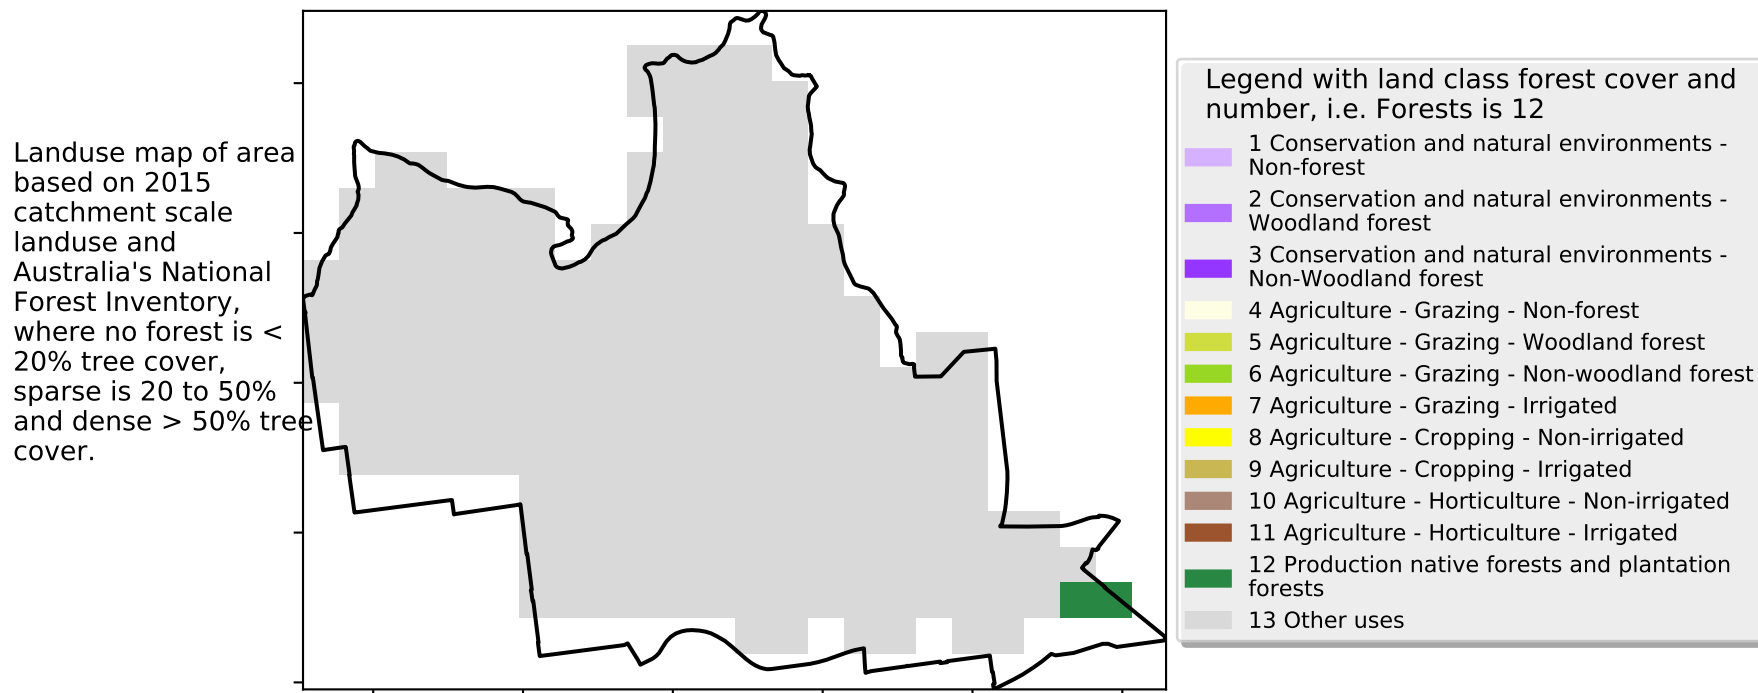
Landuse map of area based on 2015 catchment scale landuse and Australia's National Forest Inventory, where no forest is < 20% tree cover, sparse is 20 to 50% and dense > 50% tree cover.

Legend with land class forest cover and number, i.e. Forests is 12

1 Conservation and natural environments - Non-forest
2 Conservation and natural environments - Woodland forest
3 Conservation and natural environments - Non-Woodland forest
4 Agriculture - Grazing - Non-forest
5 Agriculture - Grazing - Woodland forest
6 Agriculture - Grazing - Non-woodland forest
7 Agriculture - Grazing - Irrigated
8 Agriculture - Cropping - Non-irrigated
9 Agriculture - Cropping - Irrigated
10 Agriculture - Horticulture - Non-irrigated
11 Agriculture - Horticulture - Irrigated
12 Production native forests and plantation forests
13 Other uses